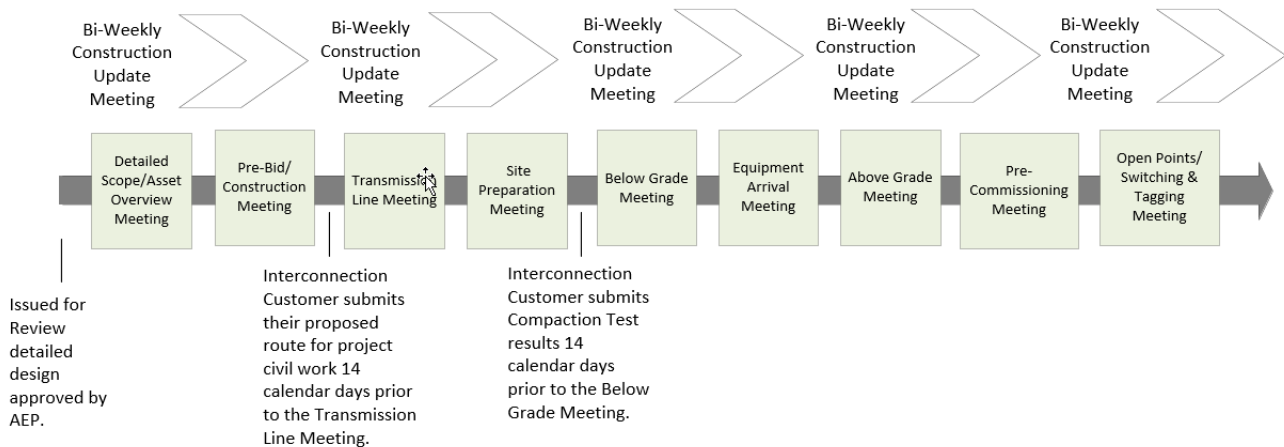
Bi-Weekly Construction Update Meeting

Bi-Weekly Construction Update Meeting

Bi-Weekly Construction Update Meeting

Bi-Weekly Construction Update Meeting

Bi-Weekly Construction Update Meeting

Detailed Scope/Asset Overview Meeting

Pre-Bid/ Construction Meeting

Transmission Line Meeting

Site Preparation Meeting

Below Grade Meeting

Equipment Arrival Meeting

Above Grade Meeting

Pre-Commissioning Meeting

Open Points/ Switching & Tagging Meeting

Issued for Review detailed design approved by AEP.

Interconnection Customer submits their proposed route for project civil work 14 calendar days prior to the Transmission Line Meeting.

Interconnection Customer submits Compaction Test results 14 calendar days prior to the Below Grade Meeting.